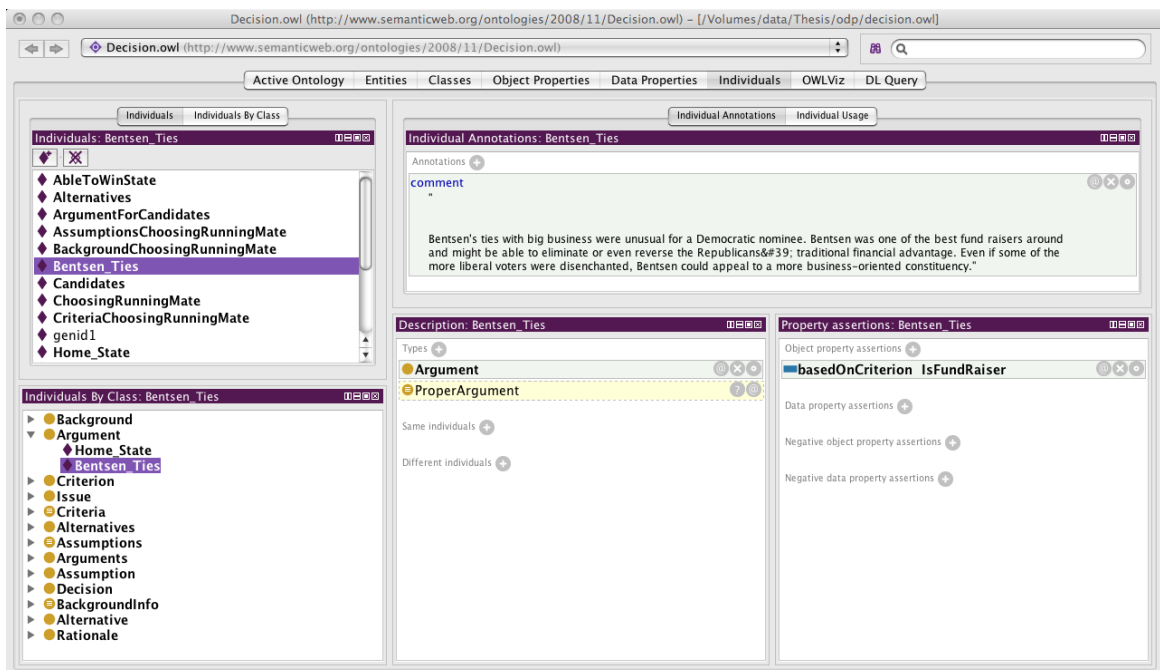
Decision.owl (http://www.semanticweb.org/ontologies/2008/11/Decision.owl) – [/Volumes/data/Thesis/odp/decision.owl]

Decision.owl (http://www.semanticweb.org/ontologies/2008/11/Decision.owl)

Active Ontology | Entities | Classes | Object Properties | Data Properties | Individuals | OWLViz | DL Query

Individuals | Individuals By Class

Individuals: Bentsen_Ties

AbleToWinState
Alternatives
ArgumentForCandidates
AssumptionsChoosingRunningMate
BackgroundChoosingRunningMate
Bentsen_Ties
Candidates
ChoosingRunningMate
CriteriaChoosingRunningMate
genid1
Home_State

Individuals By Class: Bentsen_Ties

Background
Argument
Home_State
Bentsen_Ties
Criterion
Issue
Criteria
Alternatives
Assumptions
Arguments
Assumption
Decision
BackgroundInfo
Alternative
Rationale

Individual Annotations | Individual Usage

Individual Annotations: Bentsen_Ties

Annotations

comment
"

Bentsen's ties with big business were unusual for a Democratic nominee. Bentsen was one of the best fund raisers around and might be able to eliminate or even reverse the Republicans&#39; traditional financial advantage. Even if some of the more liberal voters were disenchanted, Bentsen could appeal to a more business-oriented constituency."

Description: Bentsen_Ties

Types
Argument
ProperArgument

Same individuals

Different individuals

Property assertions: Bentsen_Ties

Object property assertions
basedOnCriterion IsFundRaiser

Data property assertions

Negative object property assertions

Negative data property assertions